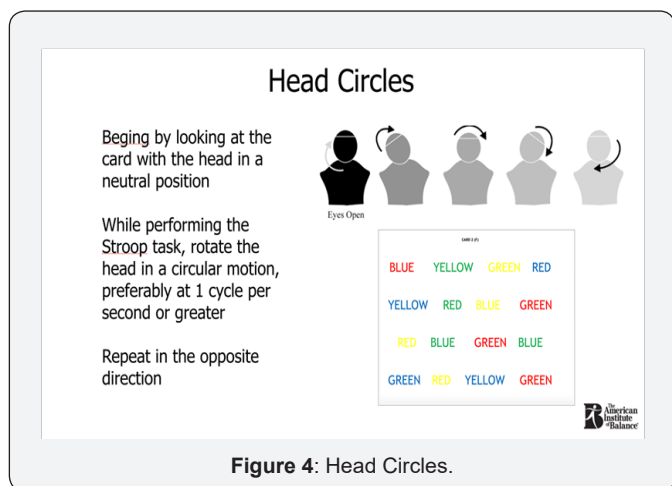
Head Circles

Beging by looking at the card with the head in a neutral position

While performing the Stroop task, rotate the head in a circular motion, preferably at 1 cycle per second or greater

Repeat in the opposite direction

Eyes Open

CARD 2 (F)

BLUE YELLOW GREEN RED

YELLOW RED BLUE GREEN

RED BLUE GREEN BLUE

GREEN RED YELLOW GREEN

The American Institute of Balance

Figure 4: Head Circles.